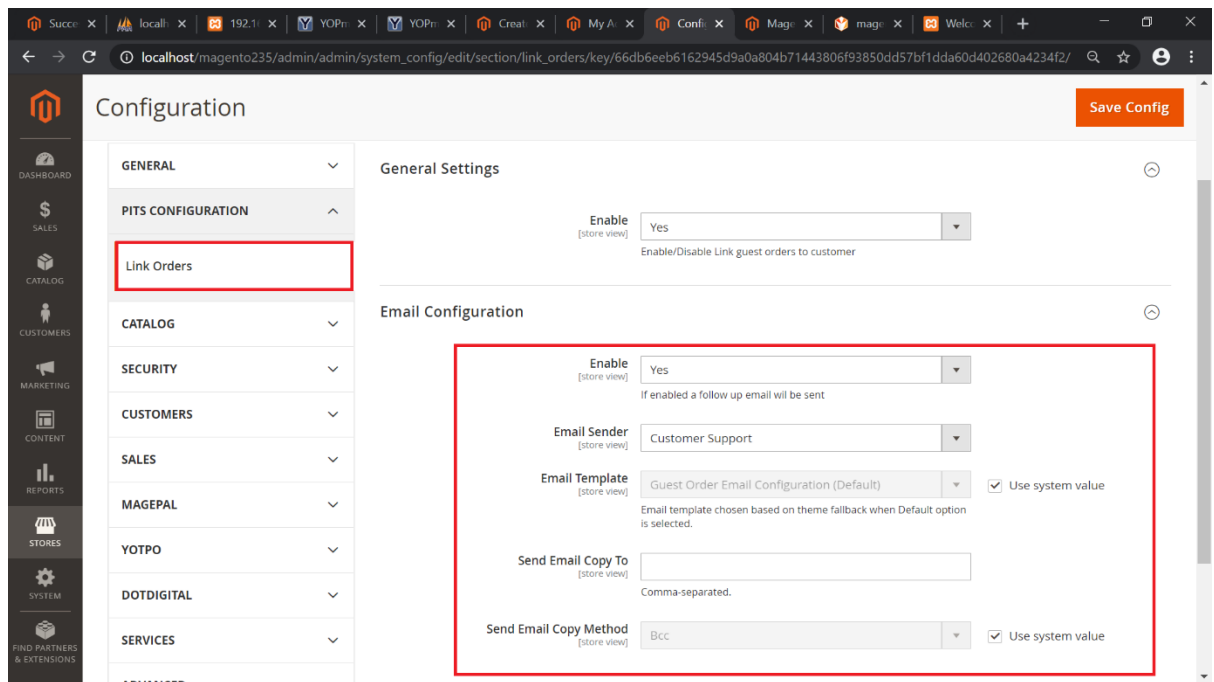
Succe ✕ | localh ✕ | 192.1 ✕ | YOPm ✕ | YOPm ✕ | Creat ✕ | My A ✕ | Confi ✕ | Mage ✕ | mage ✕ | Welco ✕ | +

localhost/magento235/admin/admin/system_config/edit/section/link_orders/key/66db6eeb6162945d9a0a804b71443806f93850dd57bf1dda60d402680a4234f2/

Configuration

Save Config

DASHBOARD
SALES
CATALOG
CUSTOMERS
MARKETING
CONTENT
REPORTS
STORES
SYSTEM
FIND PARTNERS & EXTENSIONS

GENERAL
PITS CONFIGURATION
Link Orders
CATALOG
SECURITY
CUSTOMERS
SALES
MAGEPAL
YOTPO
DOTDIGITAL
SERVICES

General Settings

Enable [store view] Yes
Enable/Disable Link guest orders to customer

Email Configuration

Enable [store view] Yes
If enabled a follow up email wil be sent

Email Sender [store view] Customer Support

Email Template [store view] Guest Order Email Configuration (Default) Use system value
Email template chosen based on theme fallback when Default option is selected.

Send Email Copy To [store view]
Comma-separated.

Send Email Copy Method [store view] Bcc Use system value